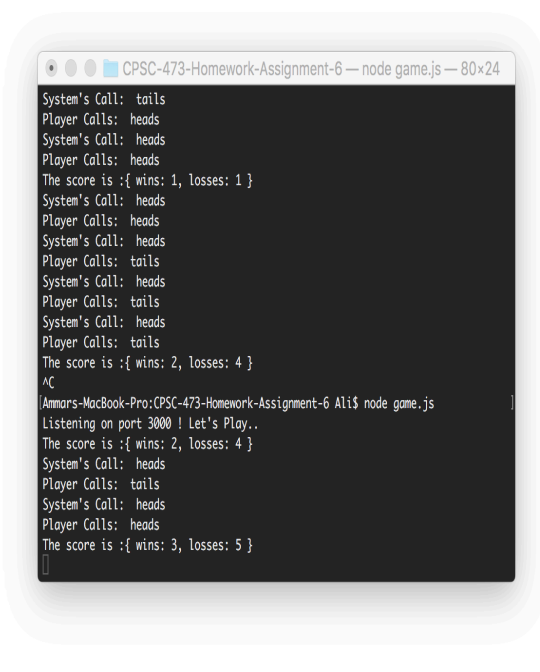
CPSC-473-Homework-Assignment-6 — node game.js — 80×24

System's Call: tails
Player Calls: heads
System's Call: heads
Player Calls: heads
The score is :{ wins: 1, losses: 1 }
System's Call: heads
Player Calls: heads
System's Call: heads
Player Calls: tails
System's Call: heads
Player Calls: tails
System's Call: heads
Player Calls: tails
The score is :{ wins: 2, losses: 4 }
^C
[Ammars-MacBook-Pro:CPSC-473-Homework-Assignment-6 Ali$ node game.js ]
Listening on port 3000 ! Let's Play..
The score is :{ wins: 2, losses: 4 }
System's Call: heads
Player Calls: tails
System's Call: heads
Player Calls: heads
The score is :{ wins: 3, losses: 5 }